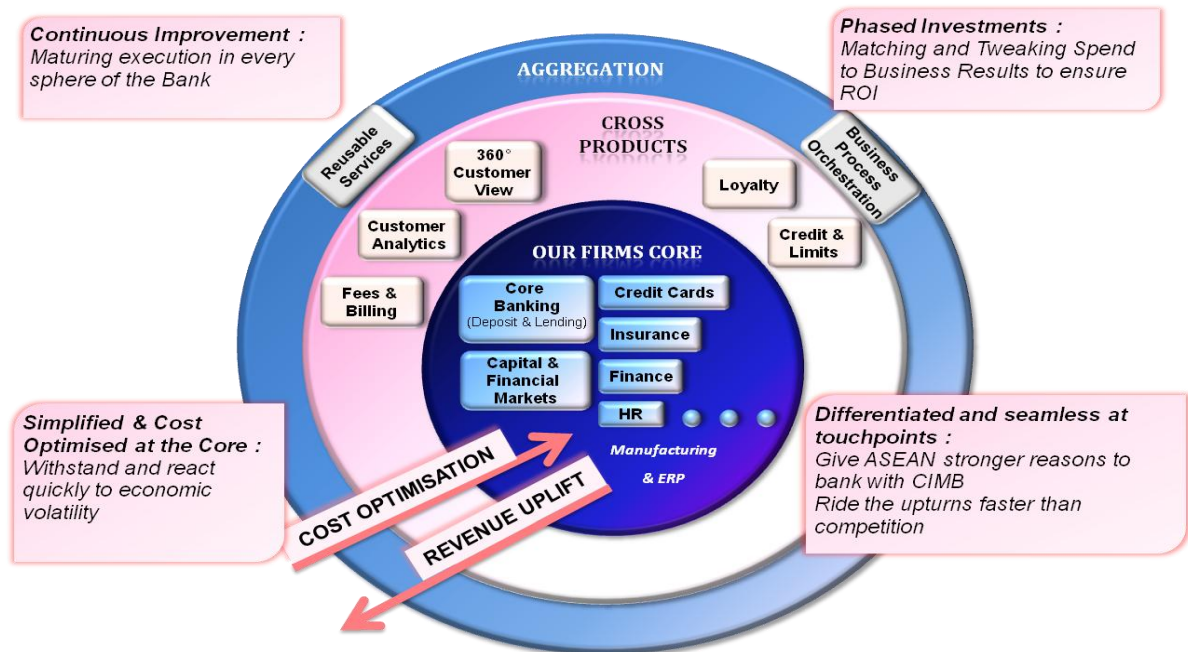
**Continuous Improvement :**
Maturing execution in every sphere of the Bank

**Phased Investments :**
Matching and Tweaking Spend to Business Results to ensure ROI

AGGREGATION

Reusable Services

Business Process Orchestration

CROSS PRODUCTS

360° Customer View

Loyalty

Customer Analytics

Credit & Limits

Fees & Billing

OUR FIRMS CORE

Core Banking (Deposit & Lending)

Credit Cards

Insurance

Capital & Financial Markets

Finance

HR

Manufacturing & ERP

**Simplified & Cost Optimised at the Core :**
Withstand and react quickly to economic volatility

**Differentiated and seamless at touchpoints :**
Give ASEAN stronger reasons to bank with CIMB
Ride the upturns faster than competition

COST OPTIMISATION

REVENUE UPLIFT